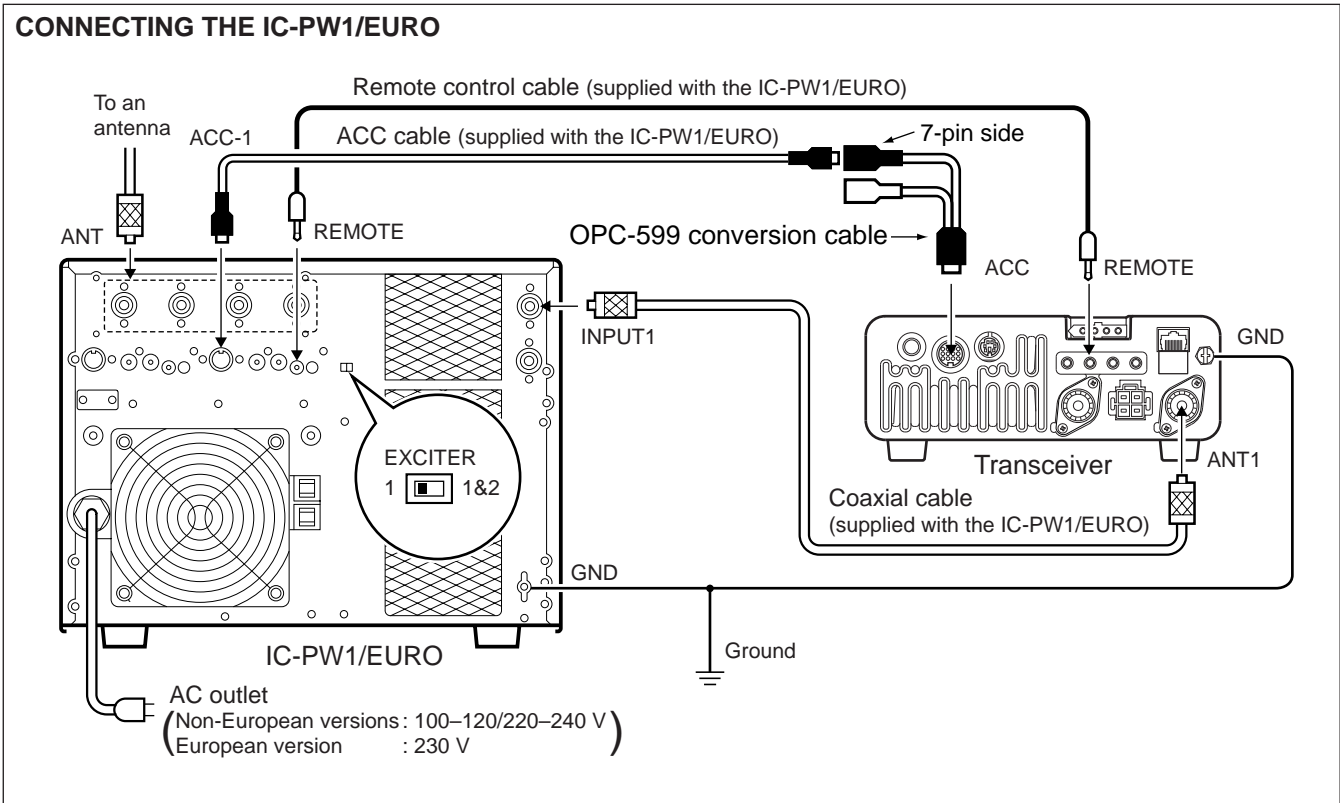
CONNECTING THE IC-PW1/EURO

Remote control cable (supplied with the IC-PW1/EURO)

To an antenna

ACC-1

ACC cable (supplied with the IC-PW1/EURO)

7-pin side

ANT

REMOTE

OPC-599 conversion cable

ACC

REMOTE

INPUT1

GND

EXCITER
1 1&2

Transceiver

ANT1

Coaxial cable
(supplied with the IC-PW1/EURO)

GND

IC-PW1/EURO

Ground

AC outlet
(Non-European versions : 100–120/220–240 V
European version : 230 V)